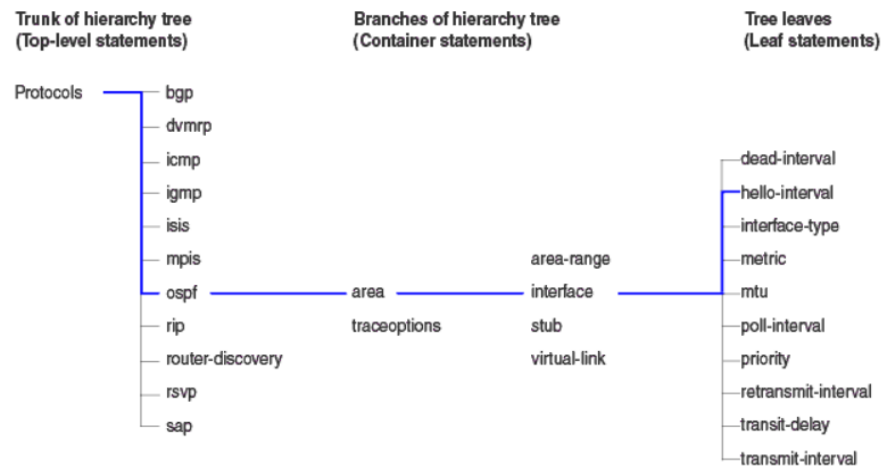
Trunk of hierarchy tree
(Top-level statements)

Branches of hierarchy tree
(Container statements)

Tree leaves
(Leaf statements)

Protocols

bgp
dvmrp
icmp
igmp
isis
mpis
ospf
rip
router-discovery
rsvp
sap

area
traceoptions

area-range
interface
stub
virtual-link

dead-interval
hello-interval
interface-type
metric
mtu
poll-interval
priority
retransmit-interval
transit-delay
transmit-interval